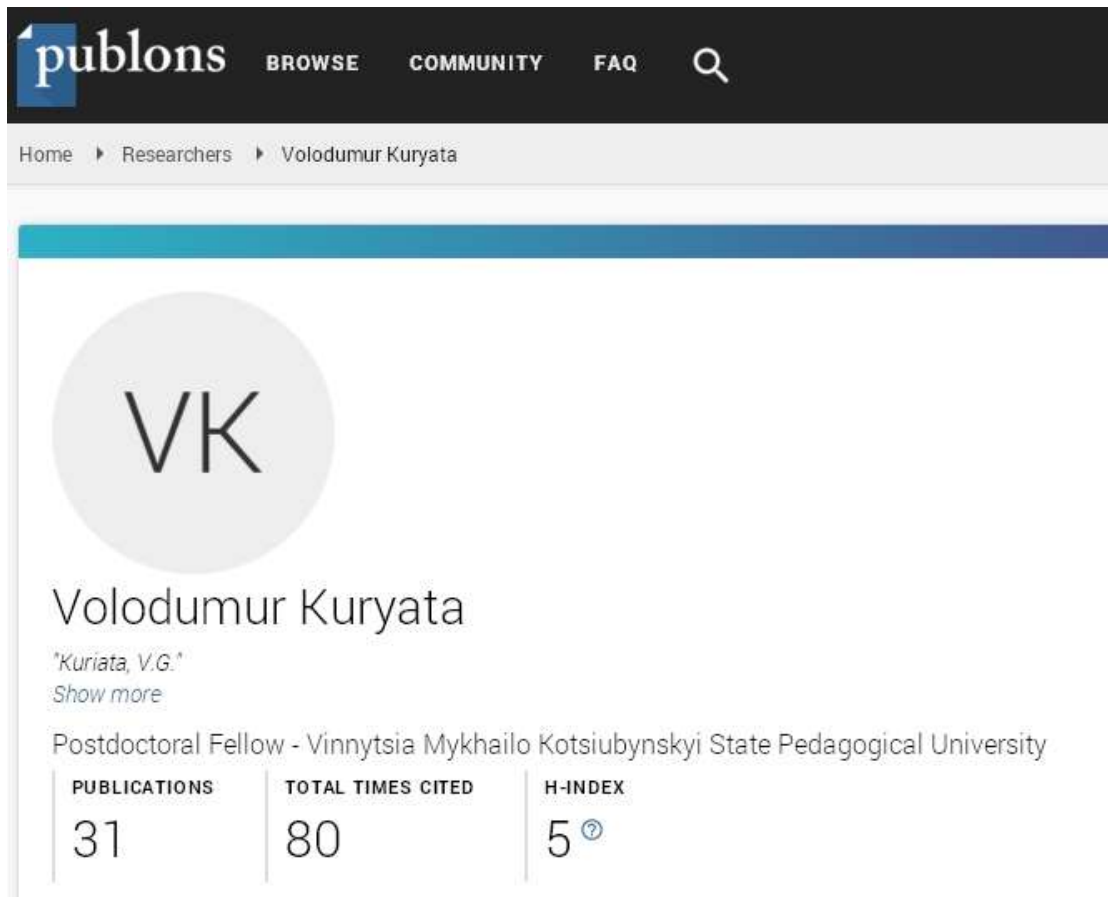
publons BROWSE COMMUNITY FAQ

Home ▸ Researchers ▸ Volodumur Kuryata

VK

Volodumur Kuryata

"Kuriata, V.G."
Show more

Postdoctoral Fellow - Vinnytsia Mykhailo Kotsiubynskyi State Pedagogical University

| PUBLICATIONS | TOTAL TIMES CITED | H-INDEX |
|---|---|---|
| 31 | 80 | 5 |